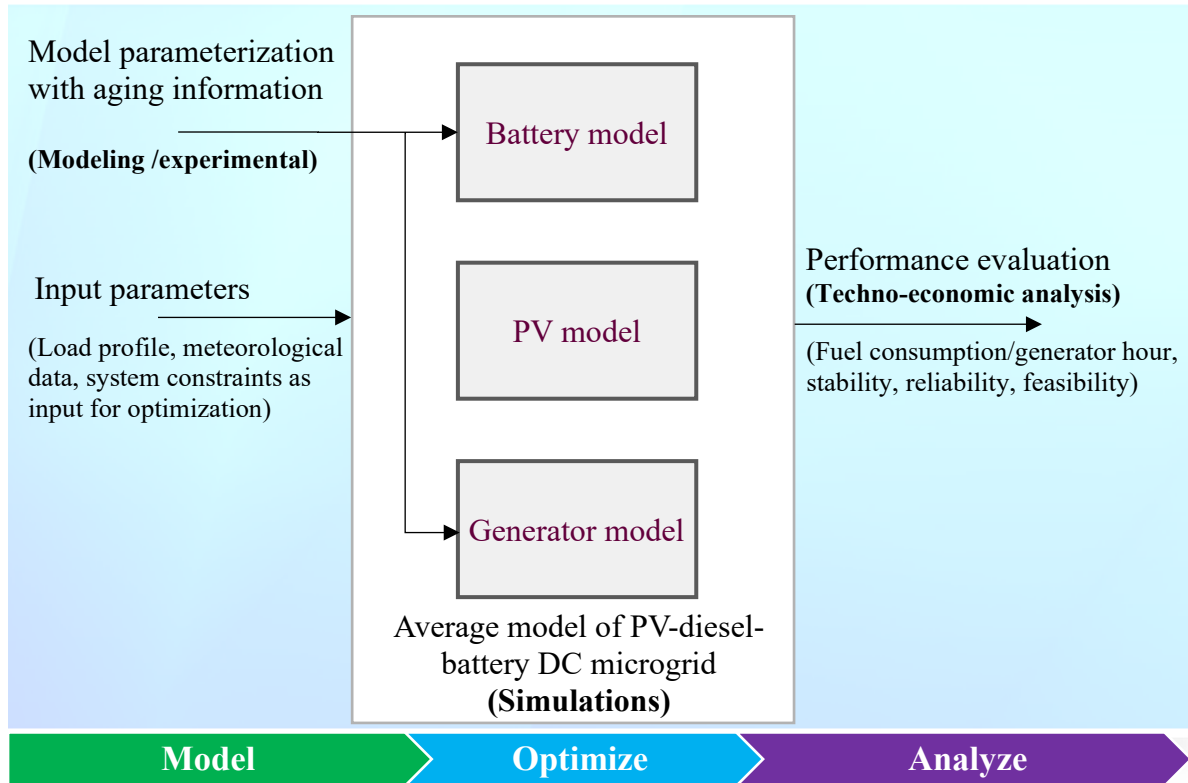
Model parameterization with aging information

(Modeling /experimental)

Input parameters

(Load profile, meteorological data, system constraints as input for optimization)

Battery model

PV model

Generator model

Average model of PV-diesel-battery DC microgrid
(Simulations)

Performance evaluation
(Techno-economic analysis)

(Fuel consumption/generator hour, stability, reliability, feasibility)

Model

Optimize

Analyze